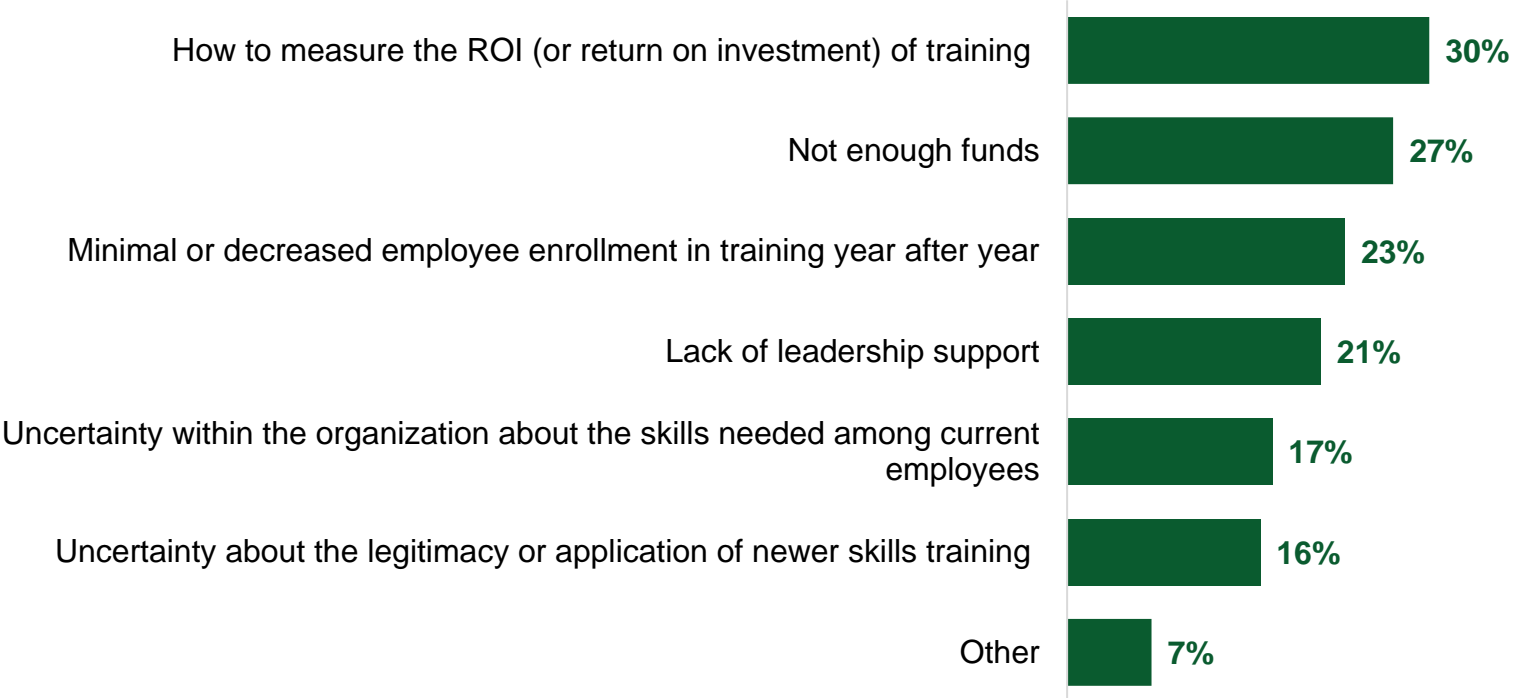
How to measure the ROI (or return on investment) of training 30%

Not enough funds 27%

Minimal or decreased employee enrollment in training year after year 23%

Lack of leadership support 21%

Uncertainty within the organization about the skills needed among current employees 17%

Uncertainty about the legitimacy or application of newer skills training 16%

Other 7%